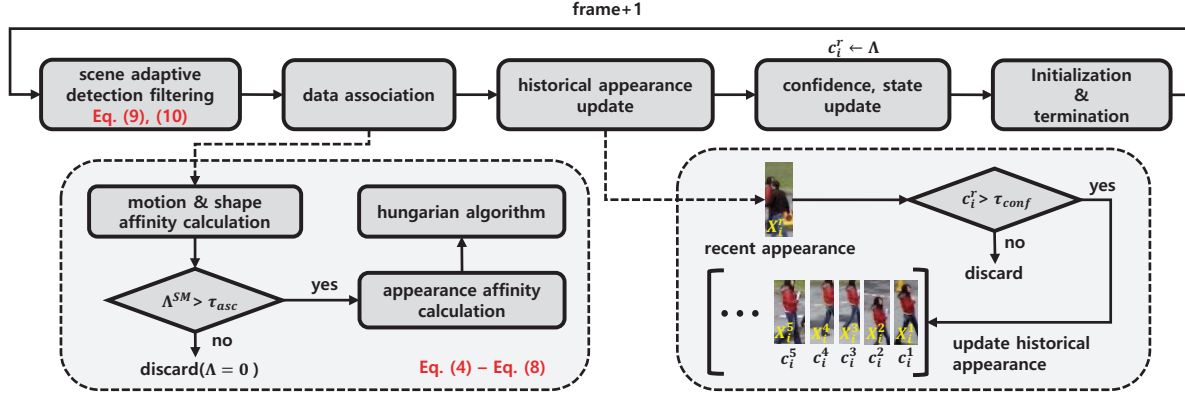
frame+1

$c_i^r \leftarrow \Lambda$

scene adaptive detection filtering
Eq. (9), (10)

data association

historical appearance update

confidence, state update

Initialization & termination

motion & shape affinity calculation

hungarian algorithm

$\Lambda^{SM} > \tau_{asc}$

yes

appearance affinity calculation

no

discard$(\Lambda = 0)$

Eq. (4) – Eq. (8)

$X_i^r$

recent appearance

$c_i^r > \tau_{conf}$

yes

no

discard

• • •

$X_i^5$ $X_i^4$ $X_i^3$ $X_i^2$ $X_i^1$

$c_i^5$ $c_i^4$ $c_i^3$ $c_i^2$ $c_i^1$

update historical appearance